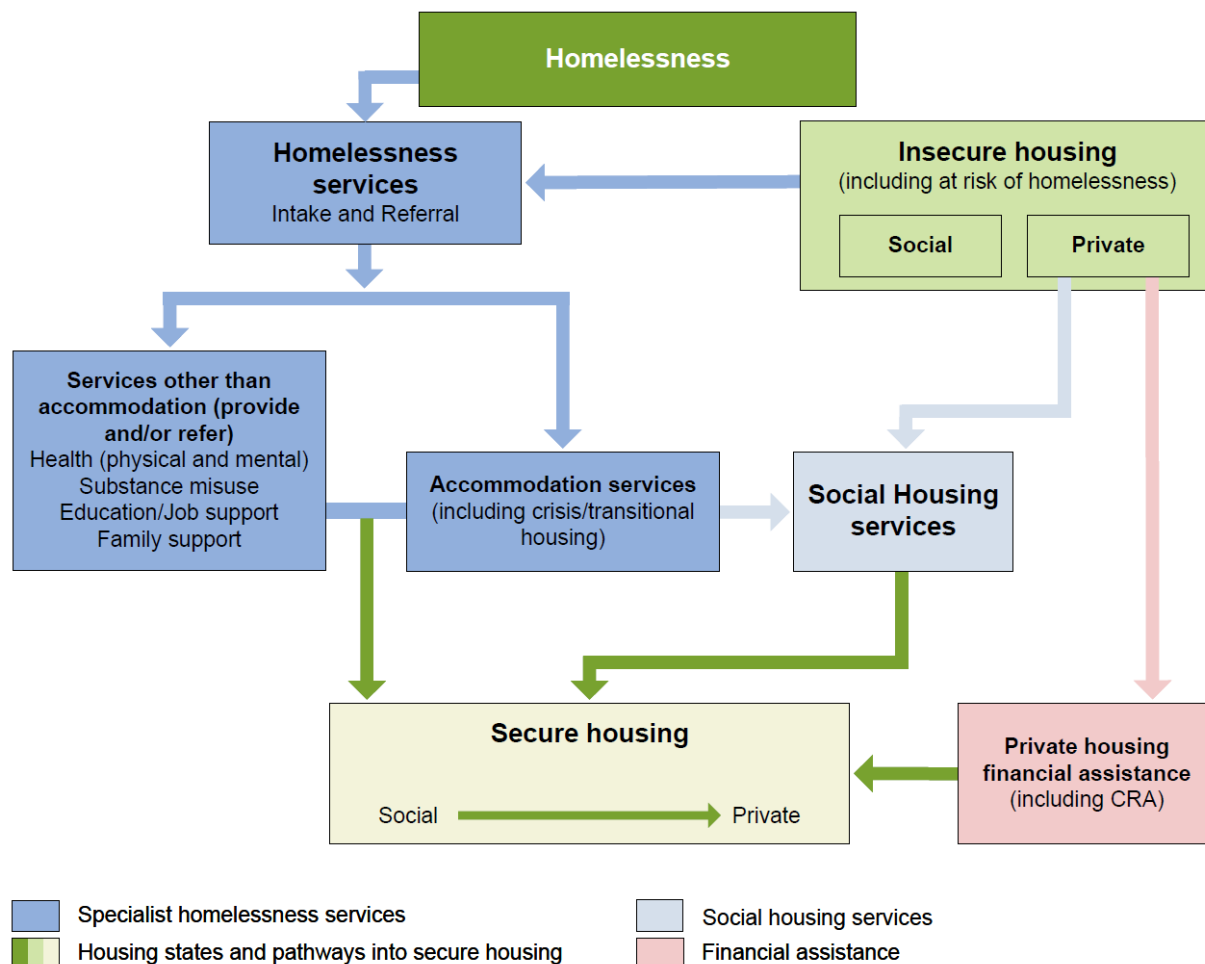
Homelessness

Homelessness services
Intake and Referral

Insecure housing
(including at risk of homelessness)

Social

Private

Services other than accommodation (provide and/or refer)
Health (physical and mental)
Substance misuse
Education/Job support
Family support

Accommodation services
(including crisis/transitional housing)

Social Housing services

Secure housing

Social

Private

Private housing financial assistance
(including CRA)

Specialist homelessness services

Housing states and pathways into secure housing

Social housing services

Financial assistance